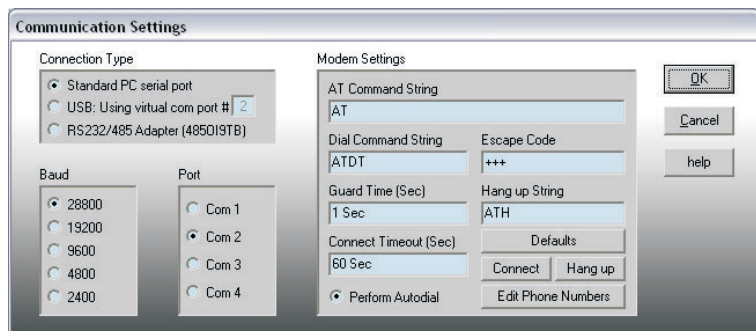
Communication Settings

Connection Type
Standard PC serial port
USB: Using virtual com port # 2
RS232/485 Adapter (485OI9TB)

Baud
28800
19200
9600
4800
2400

Port
Com 1
Com 2
Com 3
Com 4

Modem Settings
AT Command String
AT
Dial Command String
ATDT
Escape Code
+++
Guard Time (Sec)
1 Sec
Hang up String
ATH
Connect Timeout (Sec)
60 Sec
Defaults
Connect
Hang up
Perform Autodial
Edit Phone Numbers

OK
Cancel
help